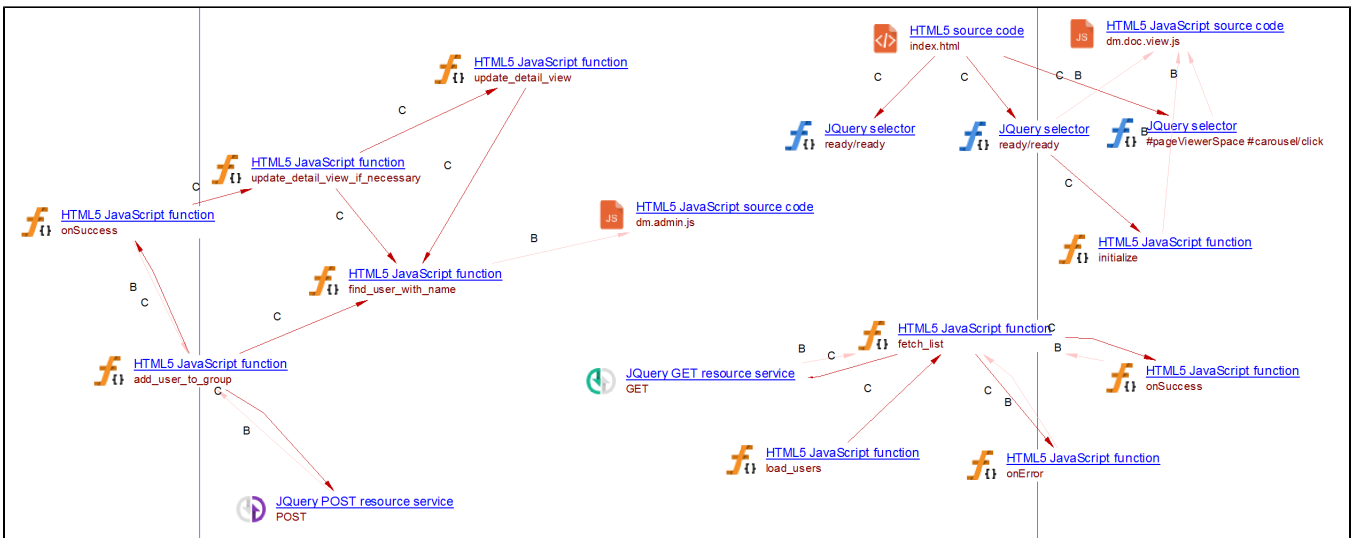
HTML5 JavaScript function
update_detail_view

HTML5 source code
index.html

HTML5 JavaScript source code
dm.doc.view.js

C

C

C

C B

B

JQuery selector
ready/ready

JQuery selector
ready/ready

B

JQuery selector
#pageViewerSpace #carousel/click

HTML5 JavaScript function
update_detail_view_if_necessary

C

C

HTML5 JavaScript function
onSuccess

C

HTML5 JavaScript source code
dm.admin.js

C

B

HTML5 JavaScript function
initialize

HTML5 JavaScript function
find_user_with_name

B

C

C

HTML5 JavaScript function
fetch_list

C

B

B

HTML5 JavaScript function
add_user_to_group

C

JQuery GET resource service
GET

HTML5 JavaScript function
onSuccess

C

C

B

B

HTML5 JavaScript function
load_users

HTML5 JavaScript function
onError

JQuery POST resource service
POST